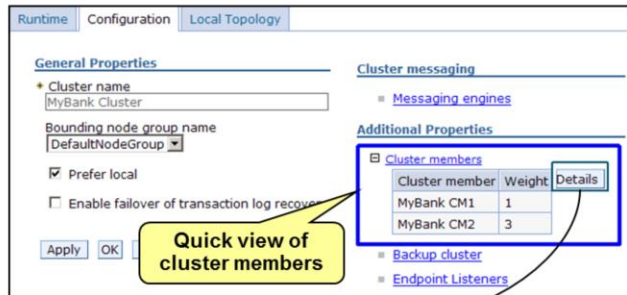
Runtime | Configuration | Local Topology

General Properties

* Cluster name
MyBank Cluster

Bounding node group name
DefaultNodeGroup

Prefer local

Enable failover of transaction log recover

Apply | OK

Quick view of cluster members

Cluster messaging

Messaging engines

Additional Properties

Cluster members

| Cluster member | Weight |
|---|---|
| MyBank CM1 | 1 |
| MyBank CM2 | 3 |

Details

Backup cluster

Endpoint Listeners